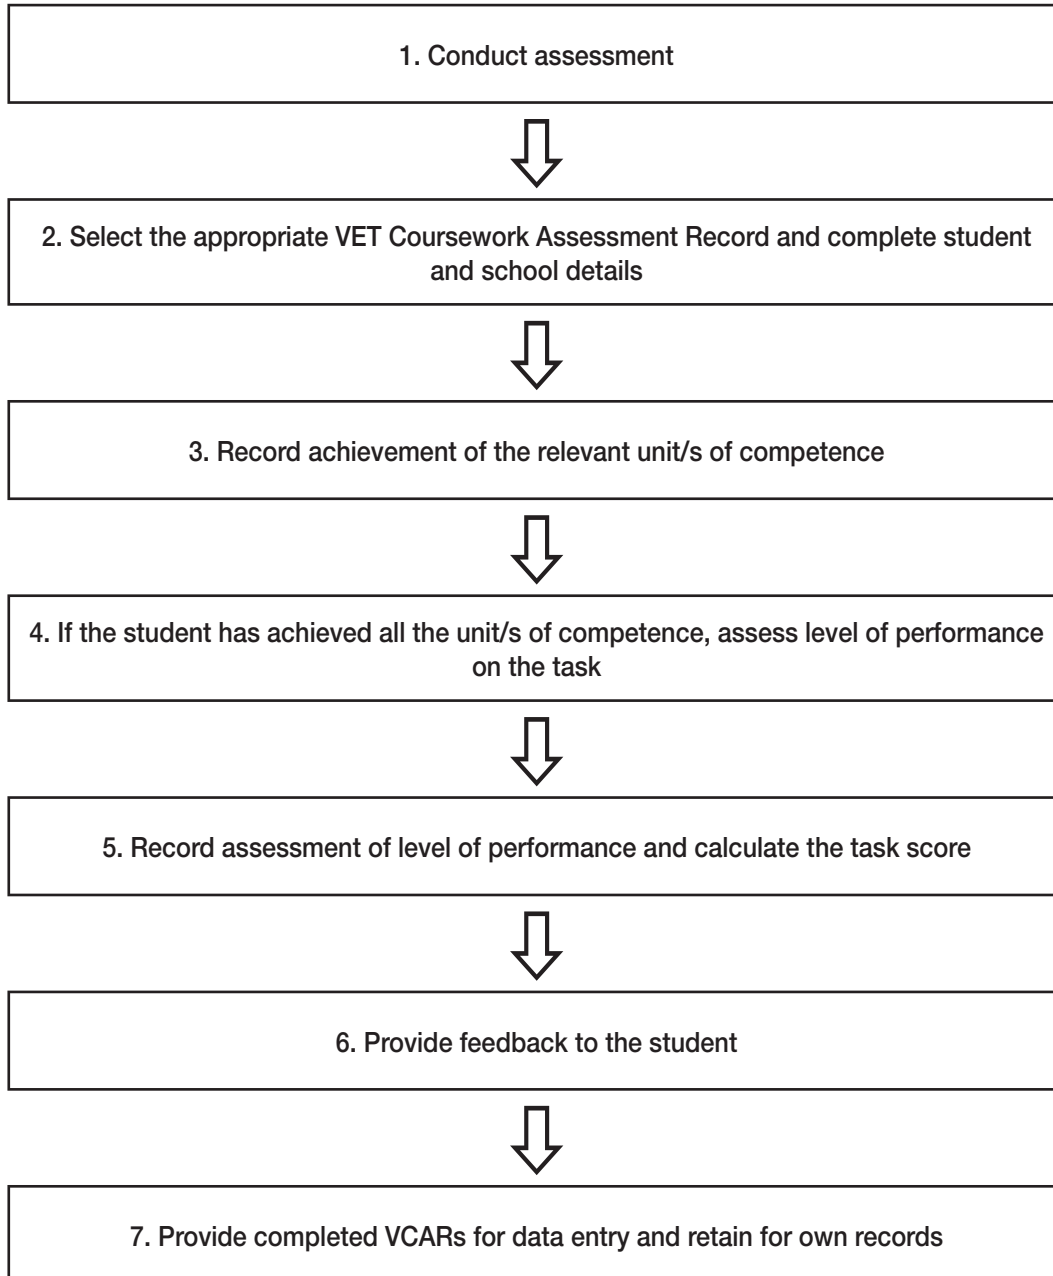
1. Conduct assessment

2. Select the appropriate VET Coursework Assessment Record and complete student and school details

3. Record achievement of the relevant unit/s of competence

4. If the student has achieved all the unit/s of competence, assess level of performance on the task

5. Record assessment of level of performance and calculate the task score

6. Provide feedback to the student

7. Provide completed VCARs for data entry and retain for own records